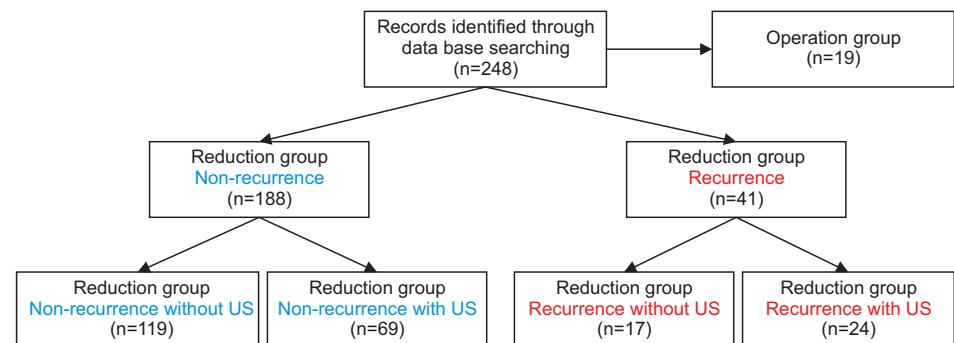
Records identified through data base searching
(n=248)

Operation group
(n=19)

Reduction group
Non-recurrence
(n=188)

Reduction group
Recurrence
(n=41)

Reduction group
Non-recurrence without US
(n=119)

Reduction group
Non-recurrence with US
(n=69)

Reduction group
Recurrence without US
(n=17)

Reduction group
Recurrence with US
(n=24)